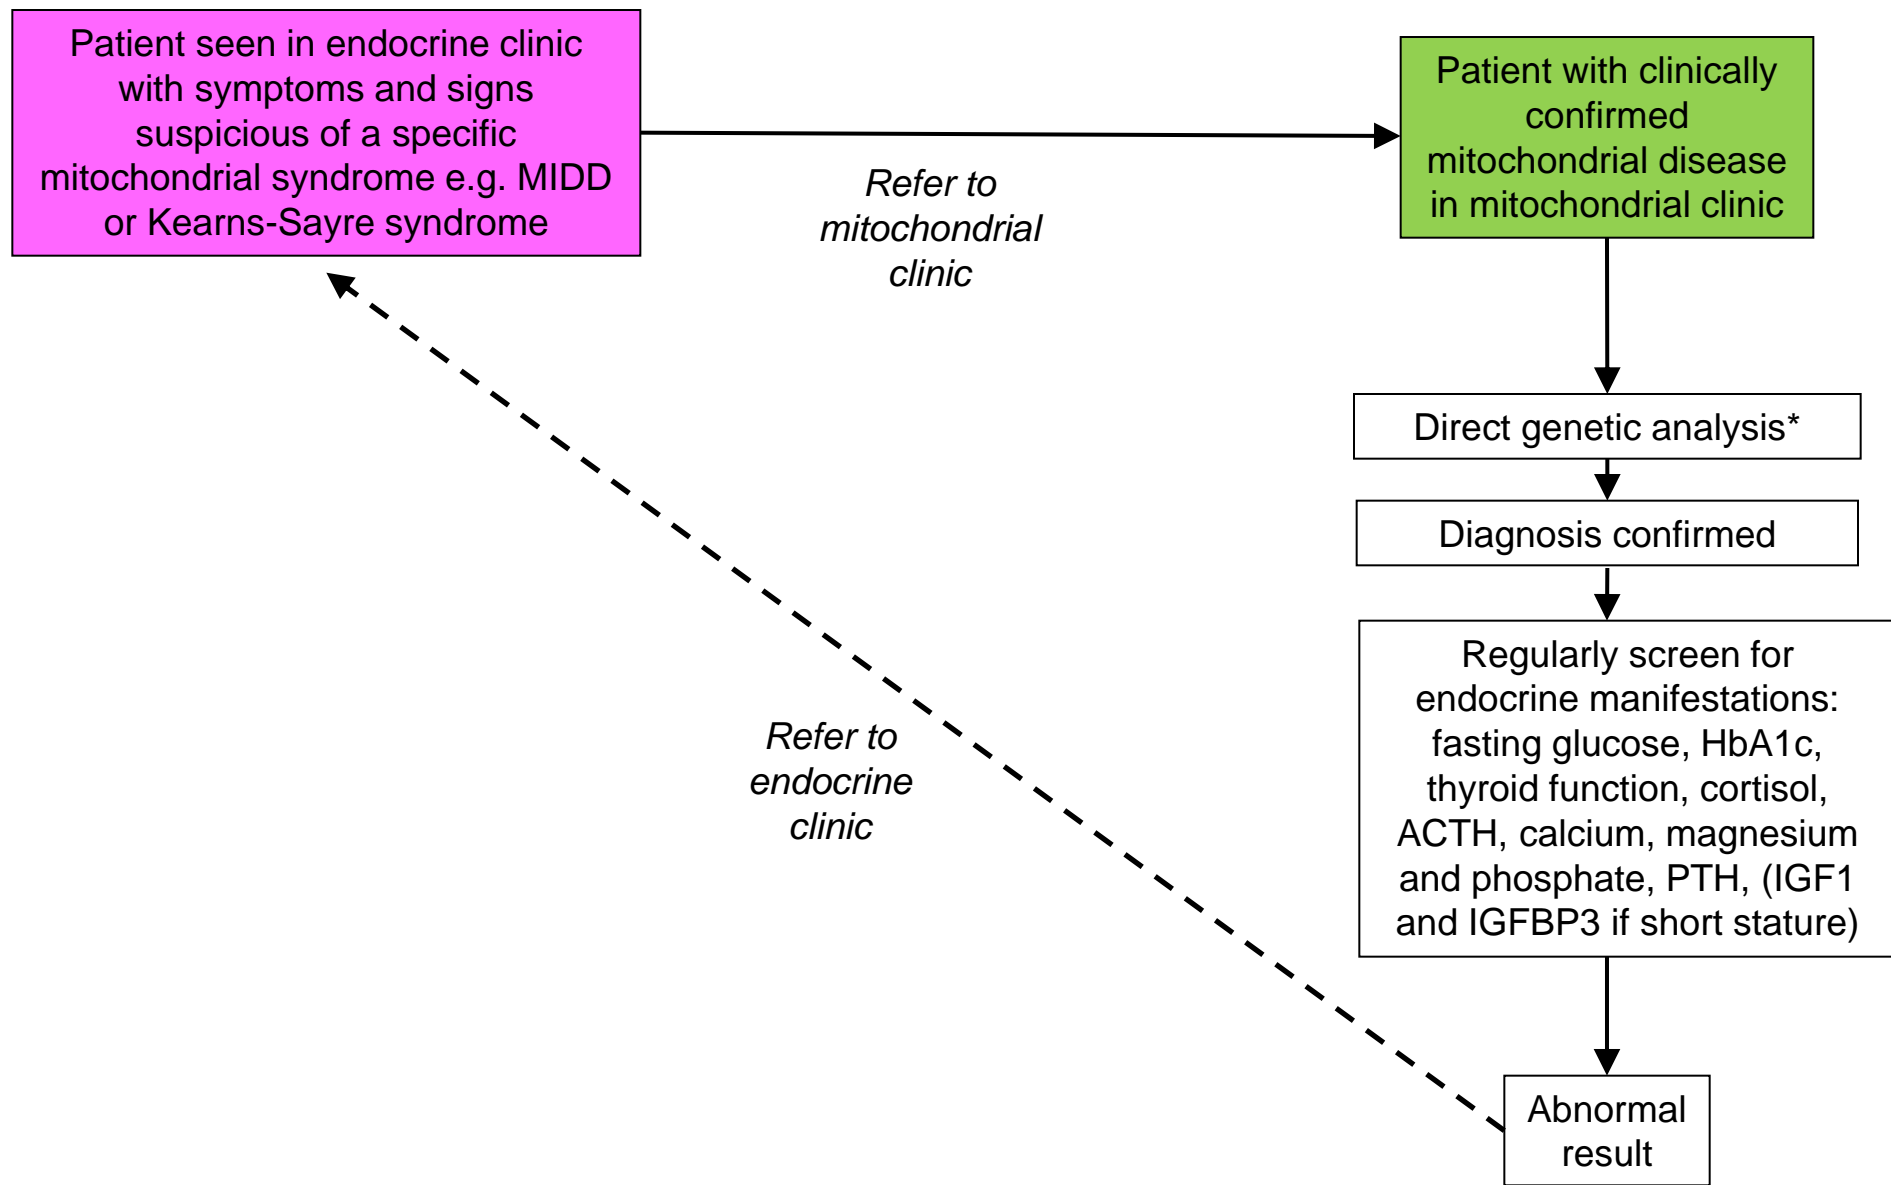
Patient seen in endocrine clinic with symptoms and signs suspicious of a specific mitochondrial syndrome e.g. MIDD or Kearns-Sayre syndrome

Refer to mitochondrial clinic

Patient with clinically confirmed mitochondrial disease in mitochondrial clinic

Direct genetic analysis*

Diagnosis confirmed

Regularly screen for endocrine manifestations: fasting glucose, HbA1c, thyroid function, cortisol, ACTH, calcium, magnesium and phosphate, PTH, (IGF1 and IGFBP3 if short stature)

Abnormal result

Refer to endocrine clinic